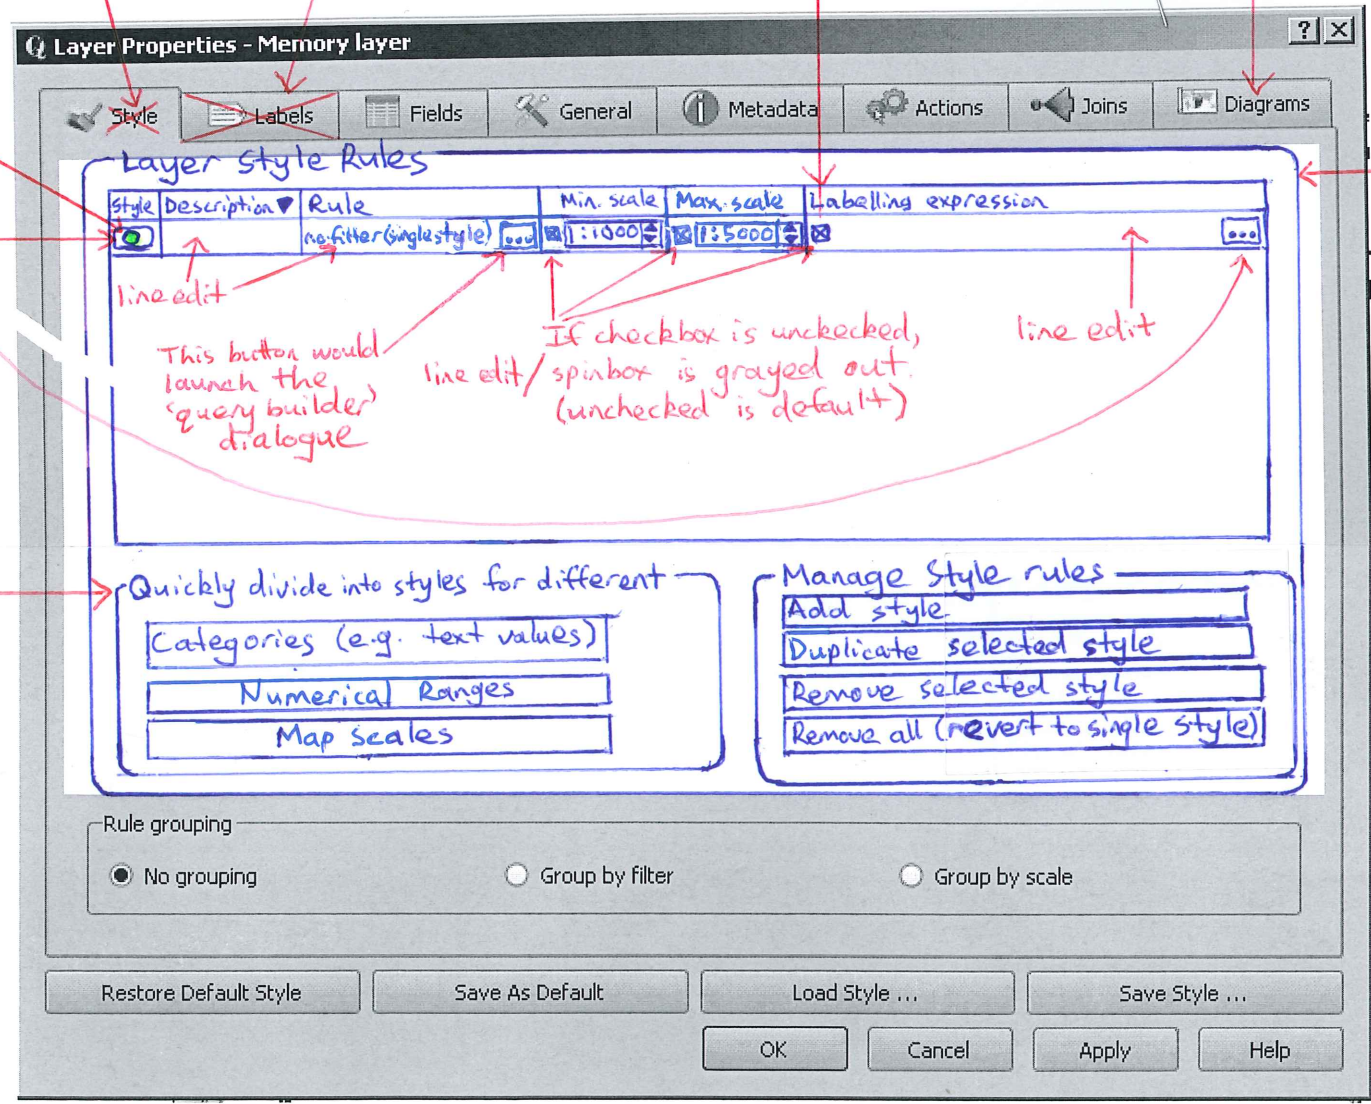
Layer Properties - Memory layer

? X

Style | Labels | Fields | General | Metadata | Actions | Joins | Diagrams

Layer Style Rules

| Style | Description▼ | Rule | Min. scale | Max. scale | Labelling expression |
|---|---|---|---|---|---|
| | | no filter (single style) ... | ☒ 1:1000 | ☒ 1:5000 | ☒ ... |

line edit

This button would launch the 'query builder' dialogue

If checkbox is unchecked, line edit / spinbox is grayed out (unchecked is default)

line edit

Quickly divide into styles for different

Categories (e.g. text values)

Numerical Ranges

Map scales

Manage Style rules

Add style

Duplicate selected style

Remove selected style

Remove all (revert to single style)

Rule grouping

No grouping

Group by filter

Group by scale

Restore Default Style

Save As Default

Load Style ...

Save Style ...

OK

Cancel

Apply

Help